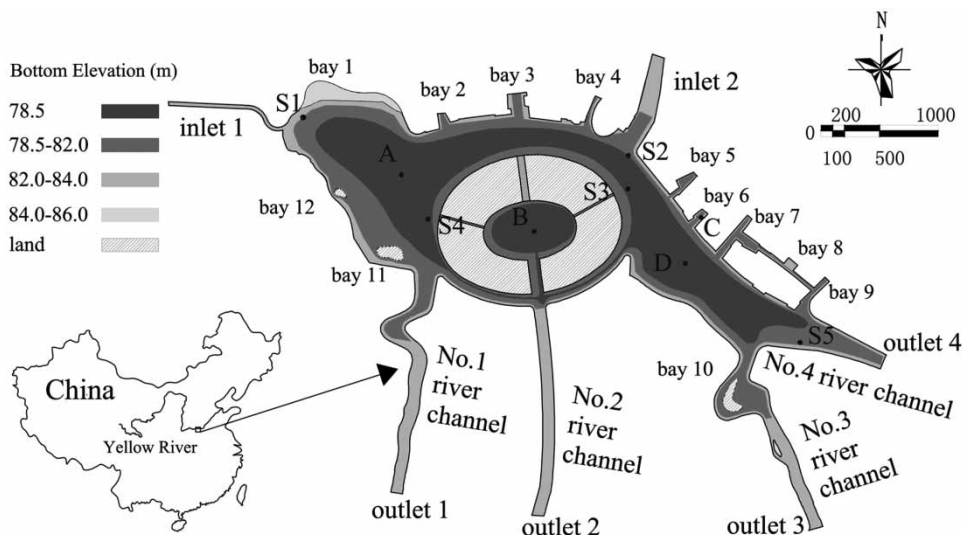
Bottom Elevation (m)

| | |
|---|---|
| 78.5 | |
| 78.5-82.0 | |
| 82.0-84.0 | |
| 84.0-86.0 | |
| land | |

bay 1
bay 2
bay 3
bay 4
inlet 2
N
200
1000
0
100
500
S1
inlet 1
A
S2
bay 5
S3
bay 6
bay 12
S4
B
C
bay 7
bay 8
D
bay 11
bay 9
S5
outlet 4
China
Yellow River
No.1 river channel
No.2 river channel
bay 10
No.4 river channel
No.3 river channel
outlet 1
outlet 2
outlet 3